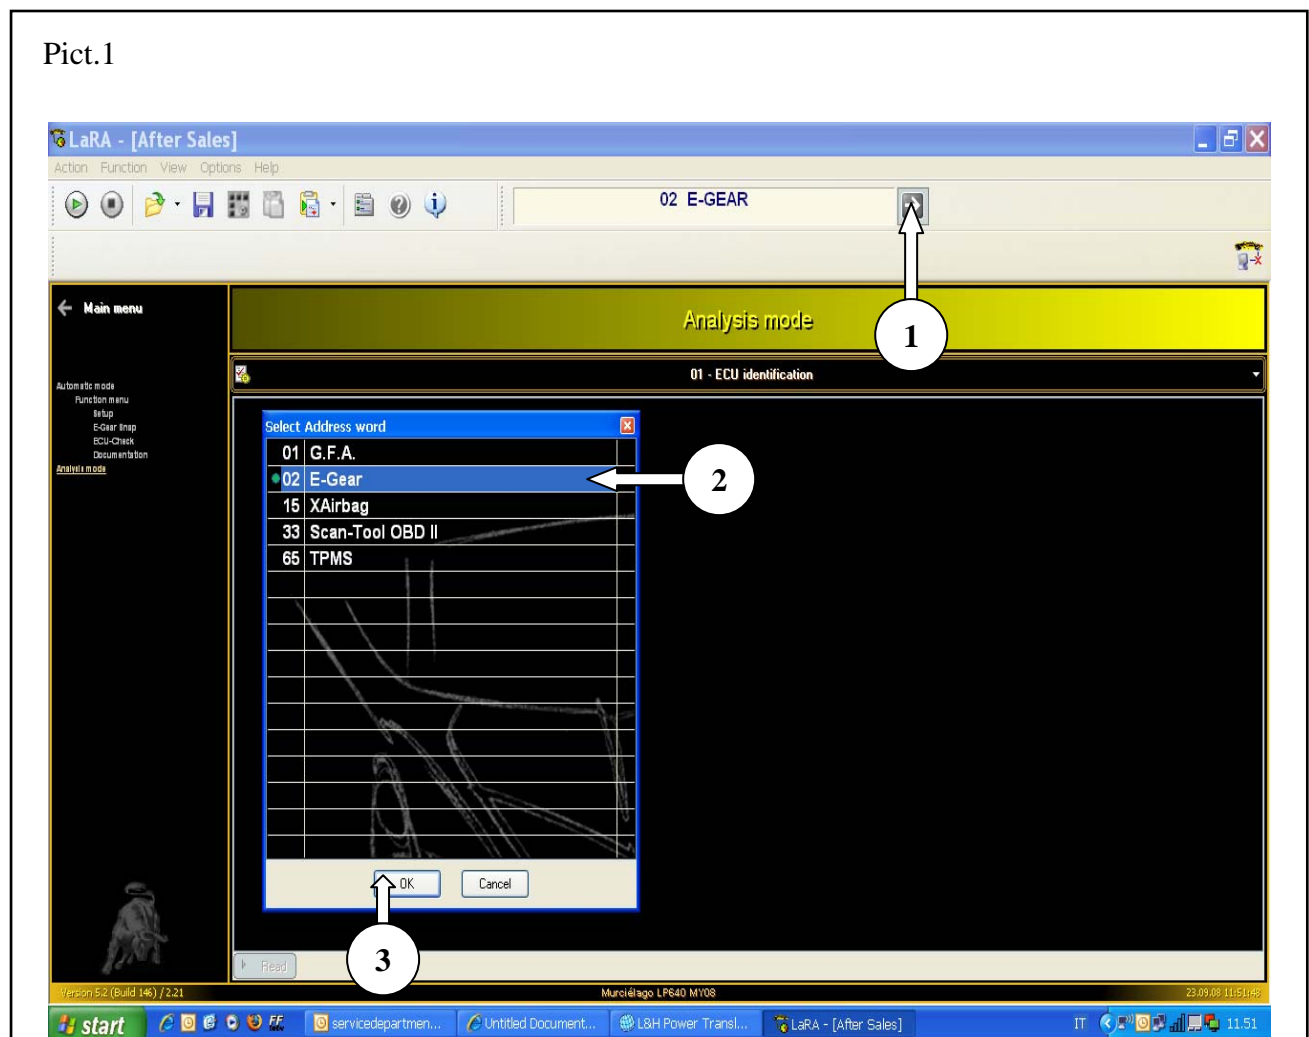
Pict.1

LaRA - [After Sales]

Action Function View Options Help

02 E-GEAR

Main menu

Automatic mode
Function menu
Setup
E-Gear map
ECU-Check
Documentation
Analysis mode

Analysis mode

1

01 - ECU identification

Select Address word

| | |
|---|---|
| 01 | G.F.A. |
| 02 | E-Gear |
| 15 | XAirbag |
| 33 | Scan-Tool OBD II |
| 65 | TPMS |

2

OK Cancel

3

Read

Version 5.2 (Build 146) / 2.21

Murciélago LP640 MY08

23.09.08 11:51:48

start servicedepartmen... Untitled Document... L&H Power Transl... LaRA - [After Sales] IT 11.51